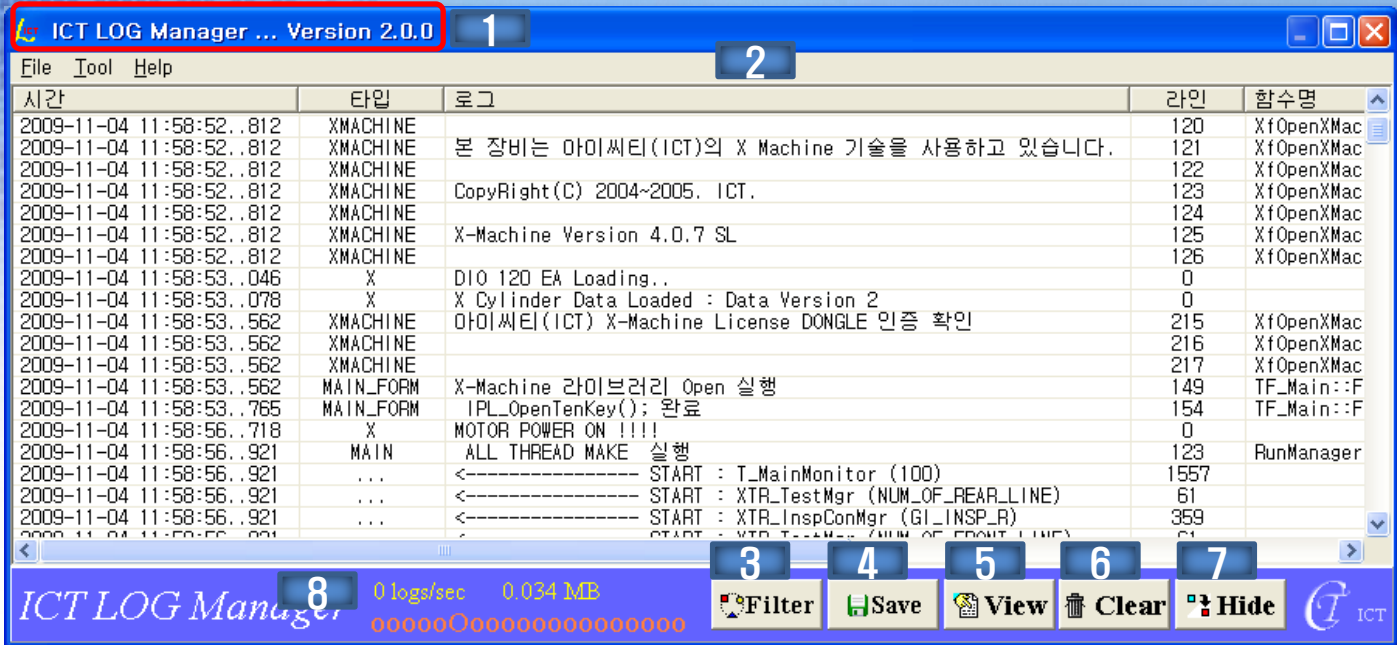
ICT LOG Manager ... Version 2.0.0 1

File Tool Help 2

| 시간 | 타입 | 로그 | 라인 | 함수명 |
|---|---|---|---|---|
| 2009-11-04 11:58:52..812 | XMACHINE | | 120 | XfOpenXMac |
| 2009-11-04 11:58:52..812 | XMACHINE | 본 장비는 아이씨티(ICT)의 X Machine 기술을 사용하고 있습니다. | 121 | XfOpenXMac |
| 2009-11-04 11:58:52..812 | XMACHINE | | 122 | XfOpenXMac |
| 2009-11-04 11:58:52..812 | XMACHINE | CopyRight(C) 2004~2005. ICT. | 123 | XfOpenXMac |
| 2009-11-04 11:58:52..812 | XMACHINE | | 124 | XfOpenXMac |
| 2009-11-04 11:58:52..812 | XMACHINE | X-Machine Version 4.0.7 SL | 125 | XfOpenXMac |
| 2009-11-04 11:58:52..812 | XMACHINE | | 126 | XfOpenXMac |
| 2009-11-04 11:58:53..046 | X | DIO 120 EA Loading.. | 0 | |
| 2009-11-04 11:58:53..078 | X | X Cylinder Data Loaded : Data Version 2 | 0 | |
| 2009-11-04 11:58:53..562 | XMACHINE | 아이씨티(ICT) X-Machine License DONGLE 인증 확인 | 215 | XfOpenXMac |
| 2009-11-04 11:58:53..562 | XMACHINE | | 216 | XfOpenXMac |
| 2009-11-04 11:58:53..562 | XMACHINE | | 217 | XfOpenXMac |
| 2009-11-04 11:58:53..562 | MAIN_FORM | X-Machine 라이브러리 Open 실행 | 149 | TF_Main::F |
| 2009-11-04 11:58:53..765 | MAIN_FORM | IPL_OpenTenKey(); 완료 | 154 | TF_Main::F |
| 2009-11-04 11:58:56..718 | X | MOTOR POWER ON !!!! | 0 | |
| 2009-11-04 11:58:56..921 | MAIN | ALL THREAD MAKE 실행 | 123 | RunManager |
| 2009-11-04 11:58:56..921 | ... | <---------------- START : T_MainMonitor (100) | 1557 | |
| 2009-11-04 11:58:56..921 | ... | <---------------- START : XTR_TestMgr (NUM_OF_REAR_LINE) | 61 | |
| 2009-11-04 11:58:56..921 | ... | <---------------- START : XTR_InspConMgr (GI_INSP_R) | 359 | |

ICT LOG Manager 8 0 logs/sec 0.034 MB
oooooOoooooooooooooo

3 Filter 4 Save 5 View 6 Clear 7 Hide

ICT